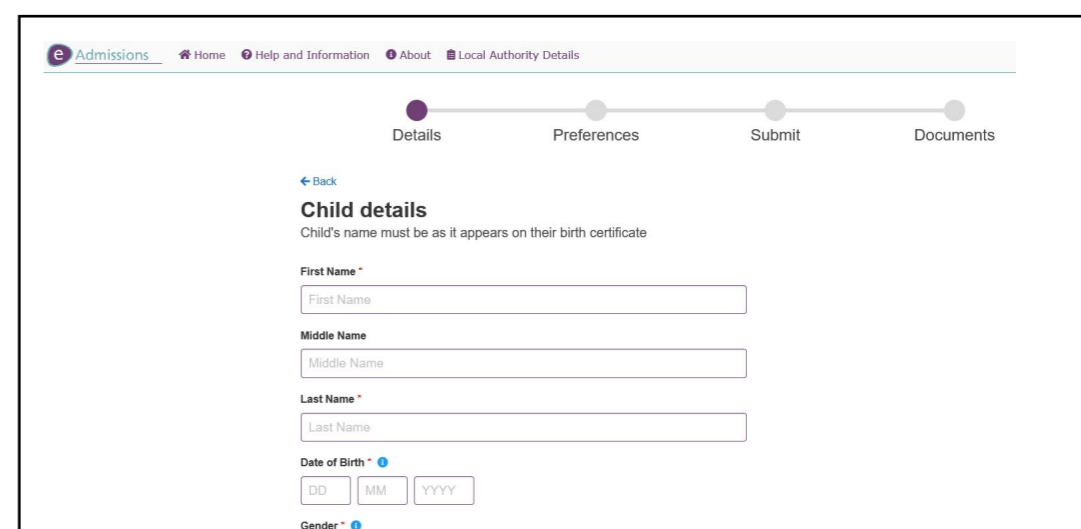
e Admissions Home Help and Information About Local Authority Details

Details Preferences Submit Documents

← Back

Child details

Child's name must be as it appears on their birth certificate

First Name *

First Name

Middle Name

Middle Name

Last Name *

Last Name

Date of Birth *

DD MM YYYY

Gender *